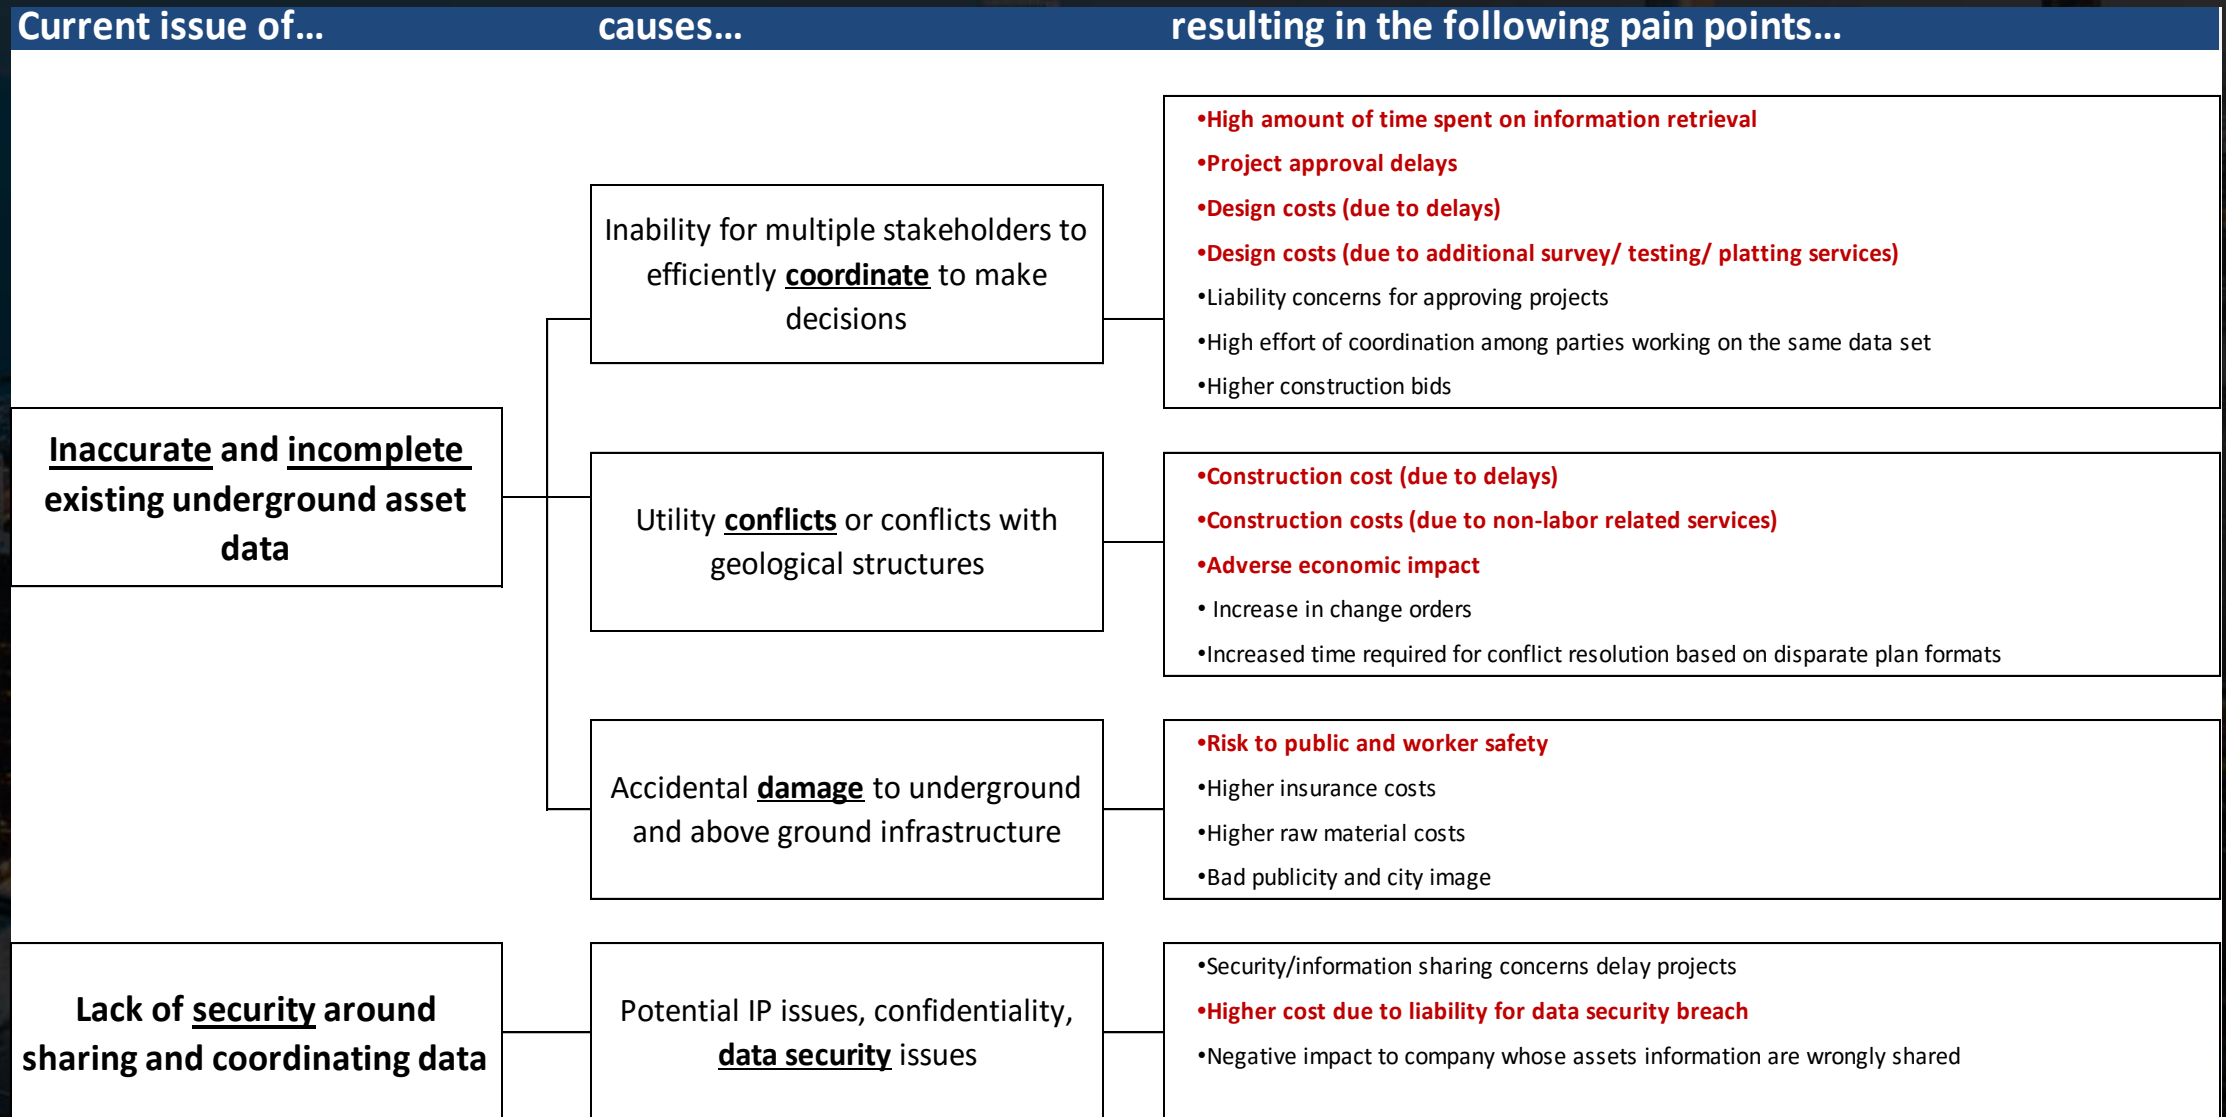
Current issue of... causes... resulting in the following pain points...

Inaccurate and incomplete existing underground asset data

Inability for multiple stakeholders to efficiently coordinate to make decisions

•High amount of time spent on information retrieval
•Project approval delays
•Design costs (due to delays)
•Design costs (due to additional survey/ testing/ platting services)
•Liability concerns for approving projects
•High effort of coordination among parties working on the same data set
•Higher construction bids

Utility conflicts or conflicts with geological structures

•Construction cost (due to delays)
•Construction costs (due to non-labor related services)
•Adverse economic impact
• Increase in change orders
•Increased time required for conflict resolution based on disparate plan formats

Accidental damage to underground and above ground infrastructure

•Risk to public and worker safety
•Higher insurance costs
•Higher raw material costs
•Bad publicity and city image

Lack of security around sharing and coordinating data

Potential IP issues, confidentiality, data security issues

•Security/information sharing concerns delay projects
•Higher cost due to liability for data security breach
•Negative impact to company whose assets information are wrongly shared